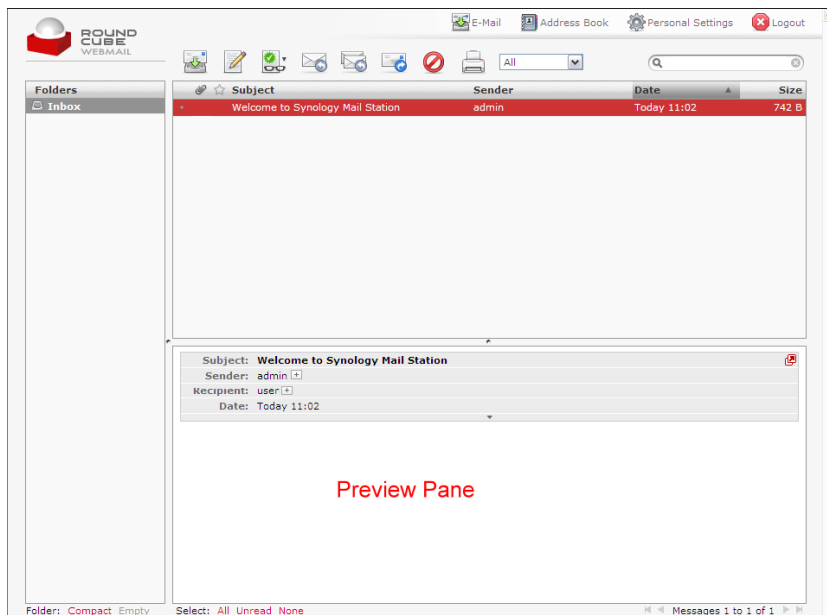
ROUND CUBE WEBMAIL

E-Mail Address Book Personal Settings Logout

All

Folders
Inbox

| Subject | Sender | Date | Size |
|---|---|---|---|
| Welcome to Synology Mail Station | admin | Today 11:02 | 742 B |

Subject: Welcome to Synology Mail Station
Sender: admin
Recipient: user
Date: Today 11:02

Preview Pane

Folder: Compact Empty
Select: All Unread None
Messages 1 to 1 of 1